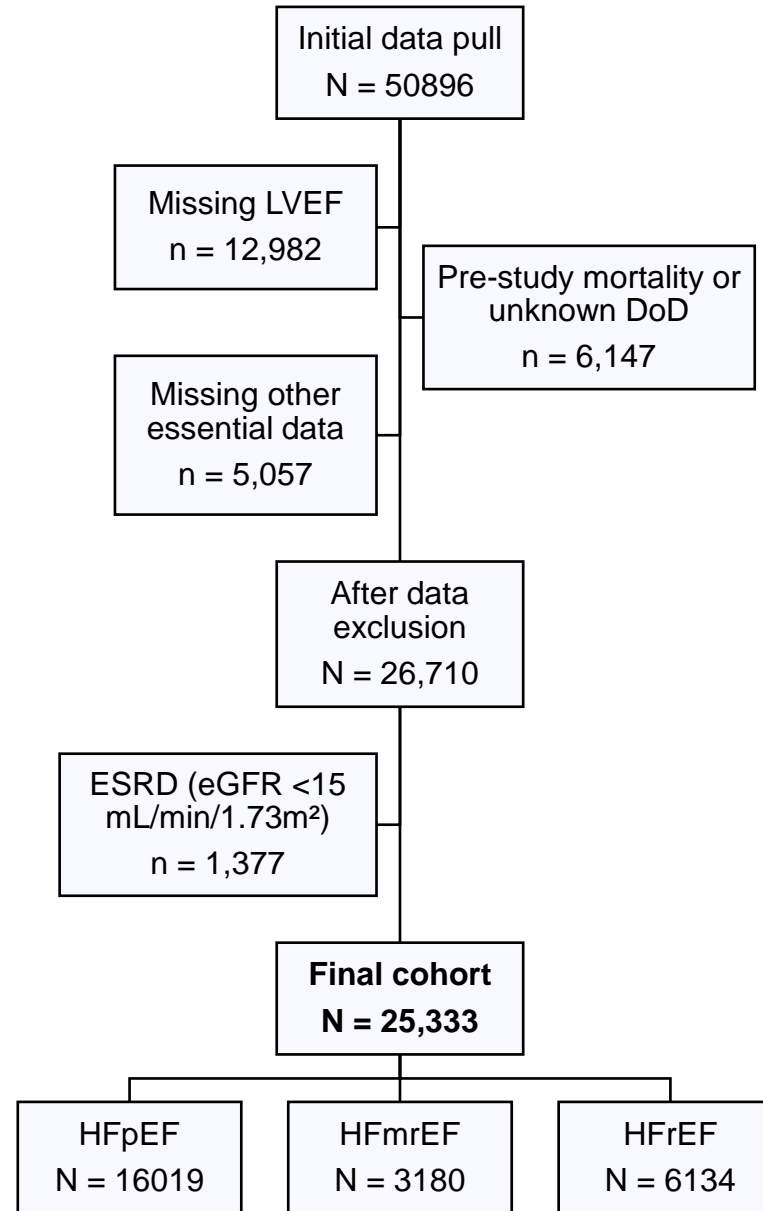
Initial data pull
N = 50896

Missing LVEF
n = 12,982

Pre-study mortality or unknown DoD
n = 6,147

Missing other essential data
n = 5,057

After data exclusion
N = 26,710

ESRD (eGFR <15 mL/min/1.73m²)
n = 1,377

**Final cohort**
**N = 25,333**

HFpEF
N = 16019

HFmrEF
N = 3180

HFrEF
N = 6134